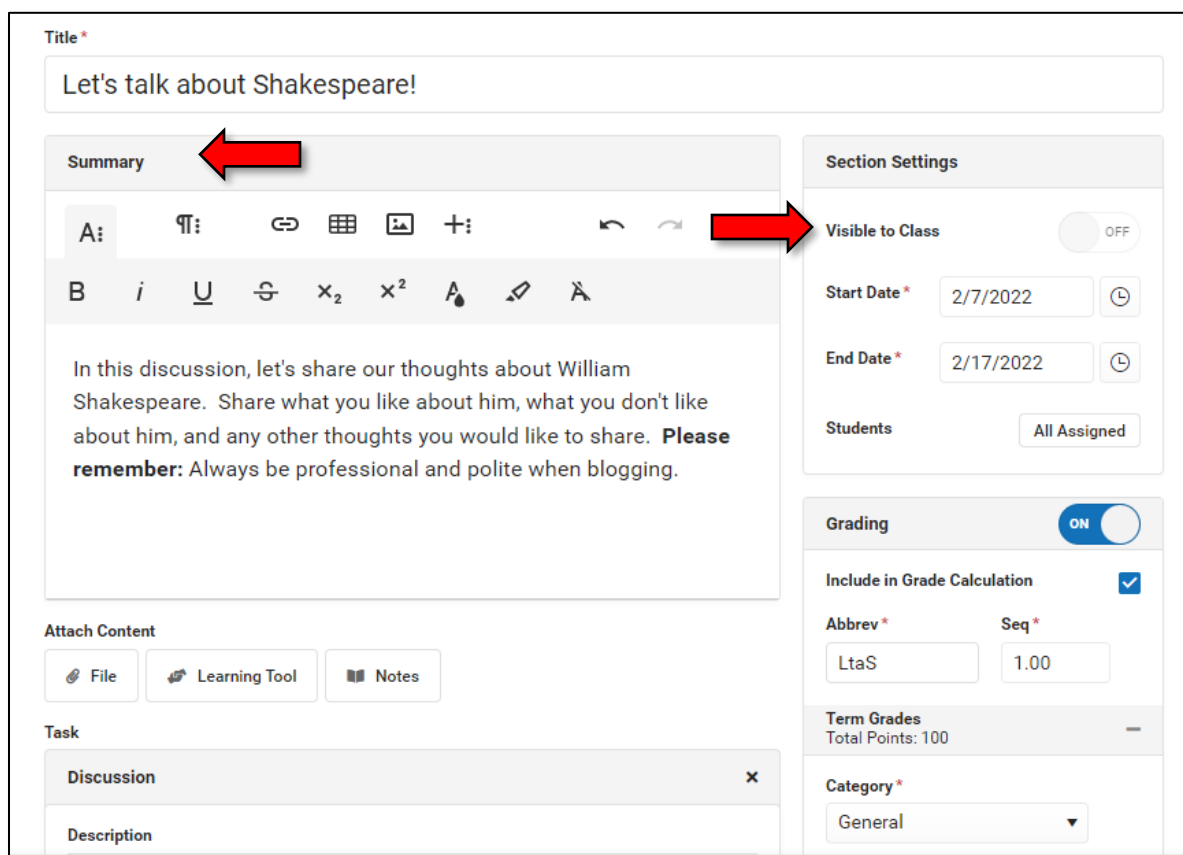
Title *

Let's talk about Shakespeare!

Summary

A: ¶: +:

B $i$ U S $x_2$ $x^2$

In this discussion, let's share our thoughts about William Shakespeare. Share what you like about him, what you don't like about him, and any other thoughts you would like to share. **Please remember:** Always be professional and polite when blogging.

Attach Content

File Learning Tool Notes

Task

Discussion ×

Description

Section Settings

Visible to Class OFF

Start Date * 2/7/2022

End Date * 2/17/2022

Students All Assigned

Grading ON

Include in Grade Calculation

Abbrev * Seq *

LtaS 1.00

Term Grades
Total Points: 100

Category *

General